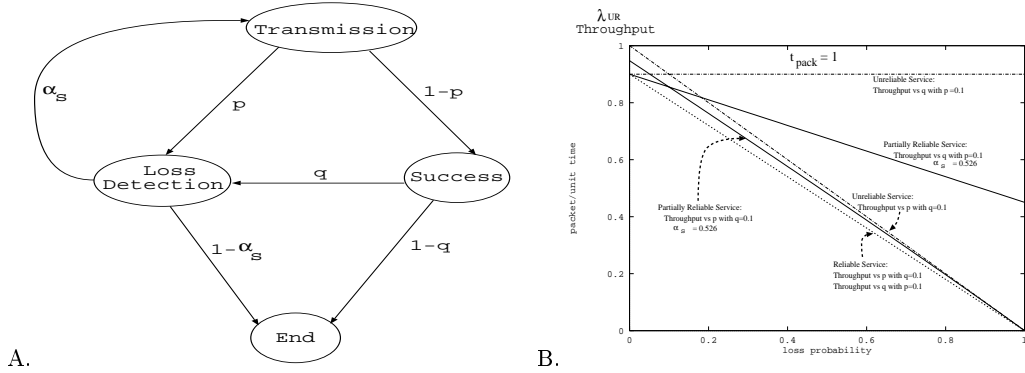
Transmission

$\alpha_S$

p

1-p

Loss Detection

q

Success

$1-\alpha_S$

1-q

End

A.

$\lambda_{UR}$
Throughput

$t_{pack} = 1$

Unreliable Service:
Throughput vs q with p=0.1

Partially Reliable Service:
Throughput vs q with p=0.1
$\alpha_S = 0.526$

Partially Reliable Service:
Throughput vs p with q=0.1
$\alpha_S = 0.526$

Unreliable Service:
Throughput vs p with q=0.1

Reliable Service:
Throughput vs p with q=0.1
Throughput vs q with p=0.1

packet/unit time

loss probability

1
0.8
0.6
0.4
0.2
0
0
0.2
0.4
0.6
0.8
1

B.